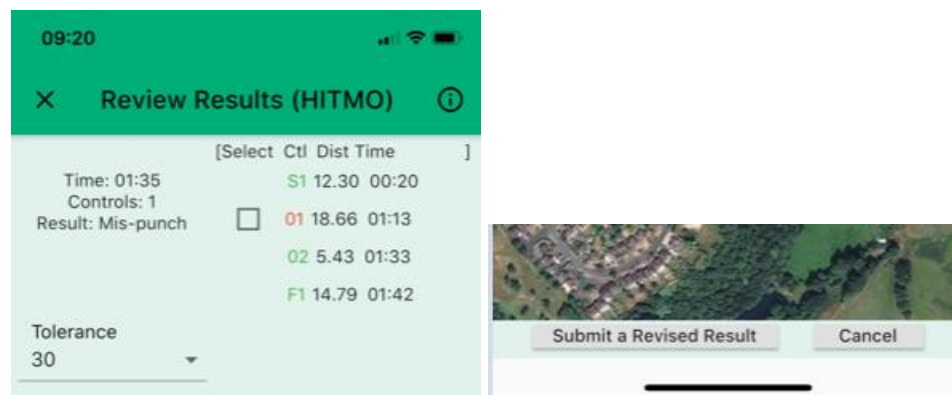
09:20

Review Results (HITMO)

[Select Ctl Dist Time ]

Time: 01:35
Controls: 1
Result: Mis-punch

| Select | Ctl | Dist | Time |
|---|---|---|---|
| | S1 | 12.30 | 00:20 |
| ☐ | 01 | 18.66 | 01:13 |
| | 02 | 5.43 | 01:33 |
| | F1 | 14.79 | 01:42 |

Tolerance
30

Submit a Revised Result
Cancel